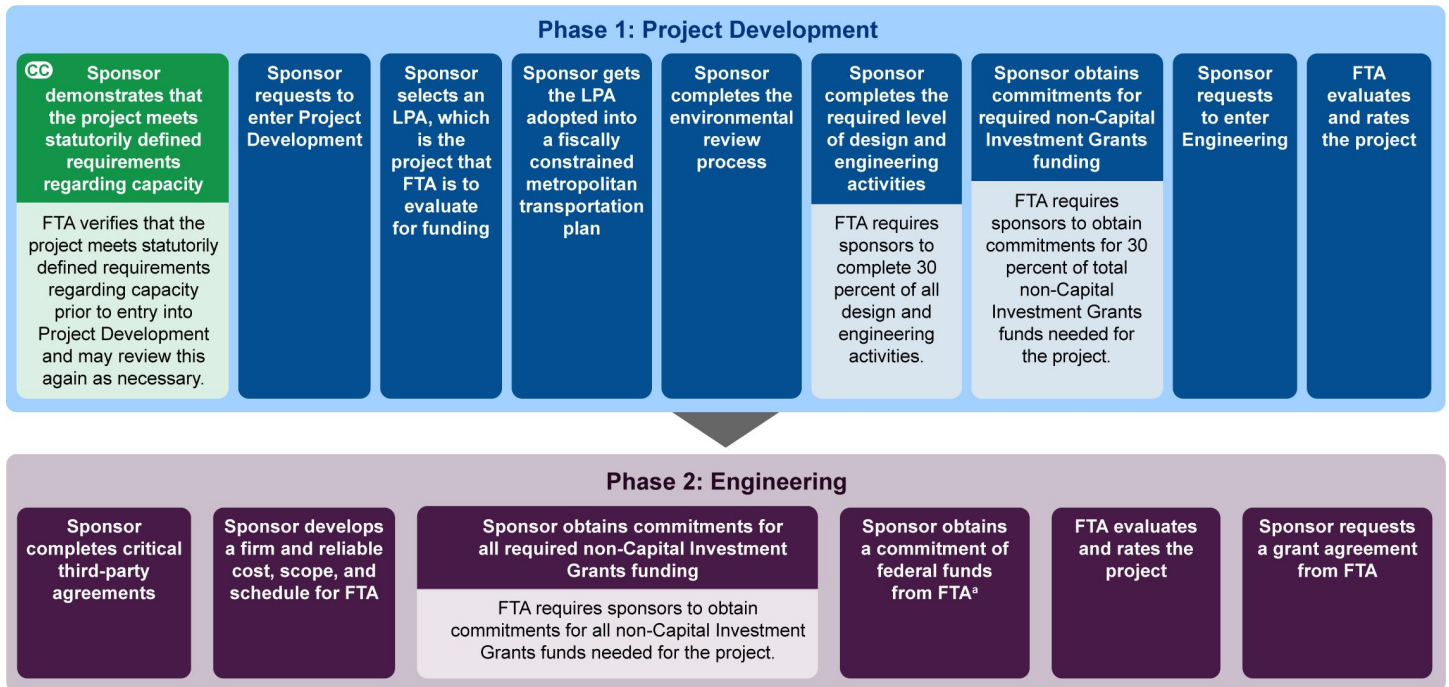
Phase 1: Project Development

CC Sponsor demonstrates that the project meets statutorily defined requirements regarding capacity

FTA verifies that the project meets statutorily defined requirements regarding capacity prior to entry into Project Development and may review this again as necessary.

Sponsor requests to enter Project Development

Sponsor selects an LPA, which is the project that FTA is to evaluate for funding

Sponsor gets the LPA adopted into a fiscally constrained metropolitan transportation plan

Sponsor completes the environmental review process

Sponsor completes the required level of design and engineering activities

FTA requires sponsors to complete 30 percent of all design and engineering activities.

Sponsor obtains commitments for required non-Capital Investment Grants funding

FTA requires sponsors to obtain commitments for 30 percent of total non-Capital Investment Grants funds needed for the project.

Sponsor requests to enter Engineering

FTA evaluates and rates the project

Phase 2: Engineering

Sponsor completes critical third-party agreements

Sponsor develops a firm and reliable cost, scope, and schedule for FTA

Sponsor obtains commitments for all required non-Capital Investment Grants funding

FTA requires sponsors to obtain commitments for all non-Capital Investment Grants funds needed for the project.

Sponsor obtains a commitment of federal funds from FTA$^a$

FTA evaluates and rates the project

Sponsor requests a grant agreement from FTA